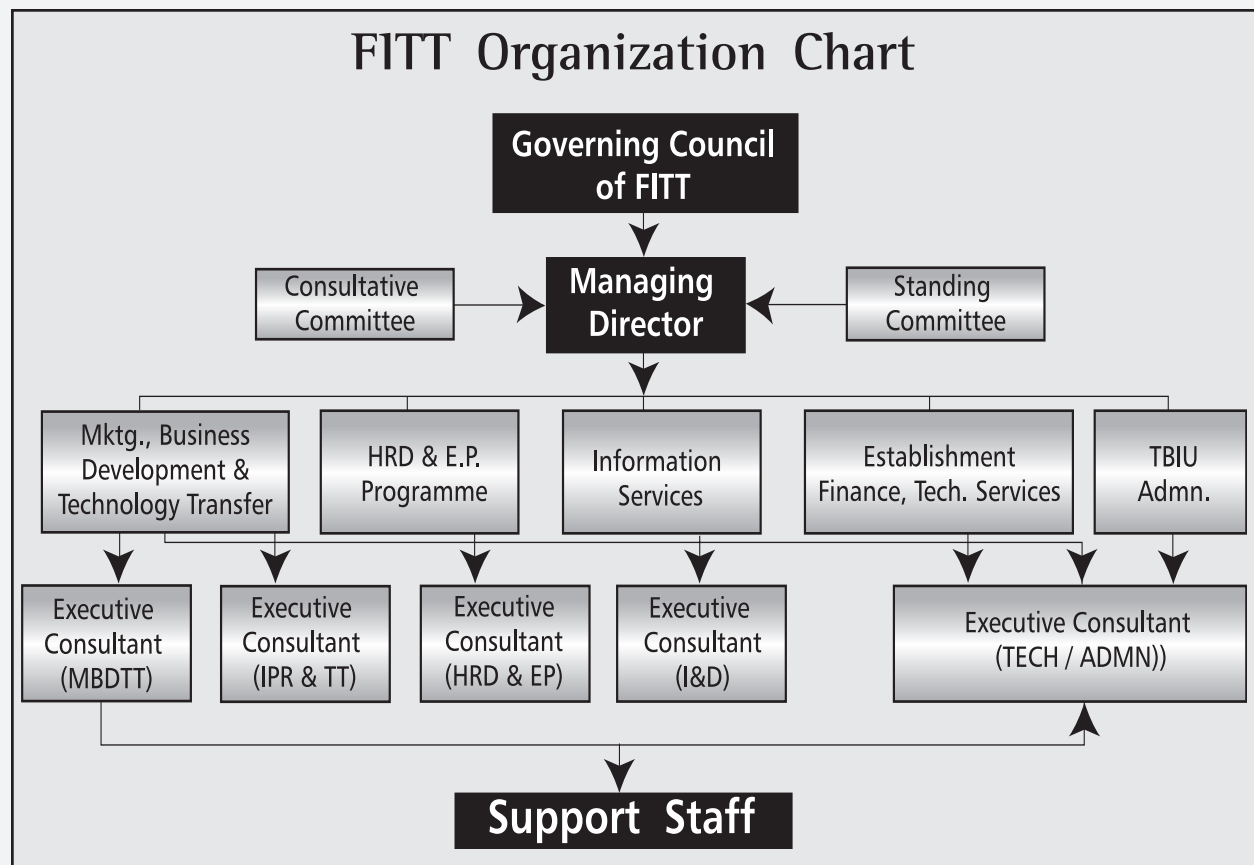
FITT Organization Chart

Governing Council of FITT

Consultative Committee

Managing Director

Standing Committee

Mktg., Business Development & Technology Transfer

HRD & E.P. Programme

Information Services

Establishment Finance, Tech. Services

TBIU Admn.

Executive Consultant (MBDTT)

Executive Consultant (IPR & TT)

Executive Consultant (HRD & EP)

Executive Consultant (I&D)

Executive Consultant (TECH / ADMN))

Support Staff